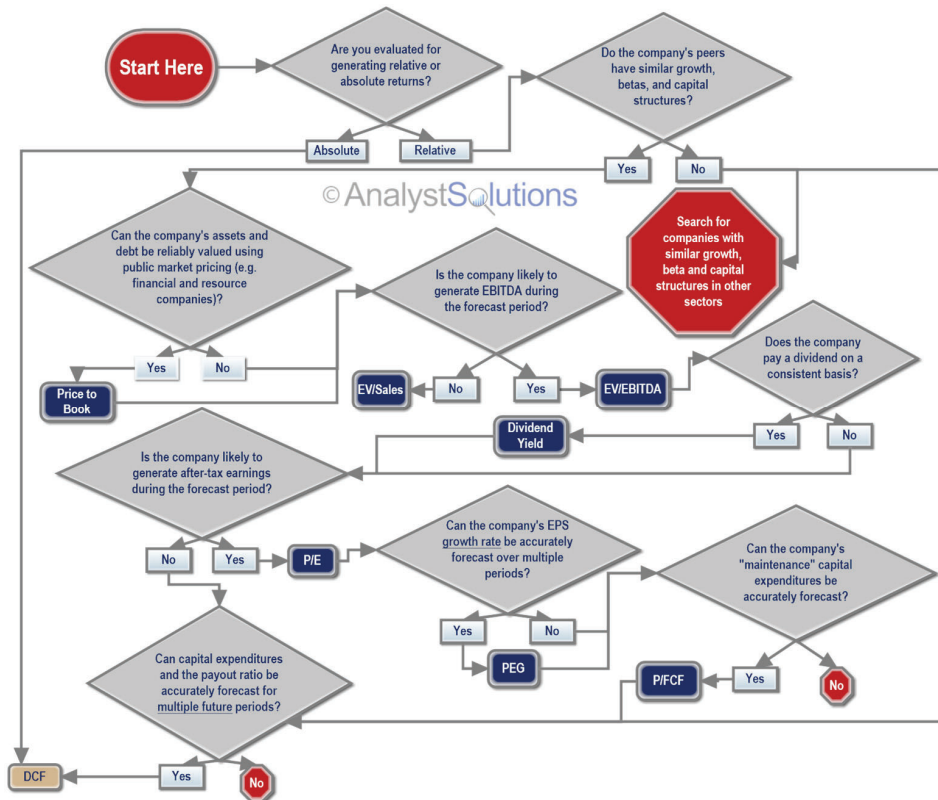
Start Here

Are you evaluated for generating relative or absolute returns?

Absolute

Relative

Do the company's peers have similar growth, betas, and capital structures?

Yes

No

© AnalystSolutions

Search for companies with similar growth, beta and capital structures in other sectors

Can the company's assets and debt be reliably valued using public market pricing (e.g. financial and resource companies)?

Yes

No

Price to Book

Is the company likely to generate EBITDA during the forecast period?

EV/Sales

No

Yes

EV/EBITDA

Does the company pay a dividend on a consistent basis?

Dividend Yield

Yes

No

Is the company likely to generate after-tax earnings during the forecast period?

No

Yes

P/E

Can the company's EPS growth rate be accurately forecast over multiple periods?

Yes

No

PEG

Can the company's "maintenance" capital expenditures be accurately forecast?

P/FCF

Yes

No

Can capital expenditures and the payout ratio be accurately forecast for multiple future periods?

DCF

Yes

No